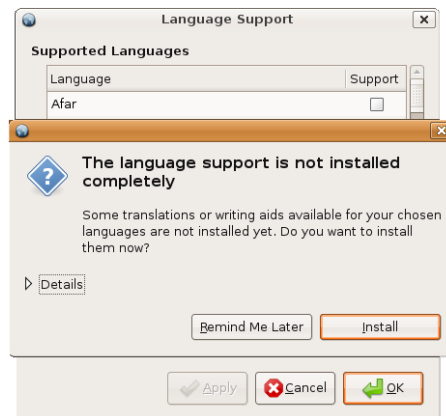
Language Support

Supported Languages

| Language | Support |
|---|---|
| Afar | ☐ |

The language support is not installed completely

Some translations or writing aids available for your chosen languages are not installed yet. Do you want to install them now?

Details

Remind Me Later

Install

Apply

Cancel

OK